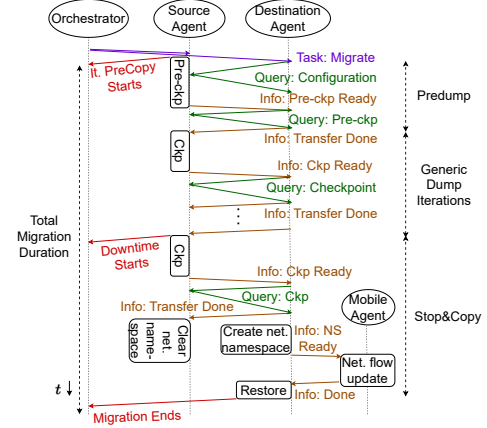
Orchestrator
Source Agent
Destination Agent
Task: Migrate
It. PreCopy Starts
Pre-ckp
Query: Configuration
Info: Pre-ckp Ready
Query: Pre-ckp
Info: Transfer Done
Predump
Ckp
Info: Ckp Ready
Query: Checkpoint
Info: Transfer Done
Generic Dump Iterations
Total Migration Duration
Downtime Starts
Ckp
Info: Ckp Ready
Query: Ckp
Info: Transfer Done
Mobile Agent
Stop&Copy
Clear net. namespace
Create net. namespace
Info: NS Ready
Net. flow update
$t$
Restore
Info: Done
Migration Ends